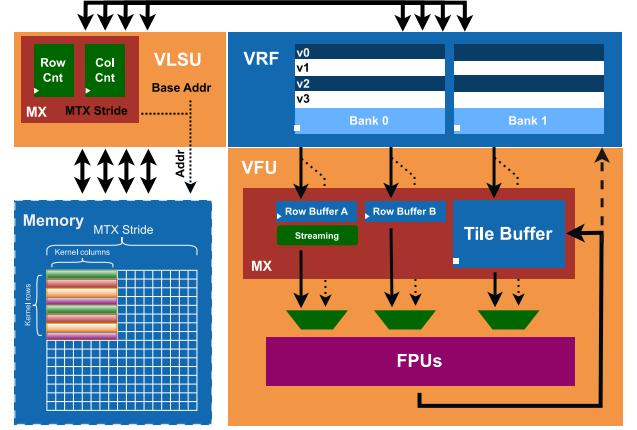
Row Cnt

Col Cnt

VLSU

Base Addr

MX

MTX Stride

VRF

v0
v1
v2
v3

Bank 0

Bank 1

Addr

VFU

Memory

MTX Stride

Kernel columns

Kernel rows

Row Buffer A

Row Buffer B

Streaming

Tile Buffer

MX

FPUs